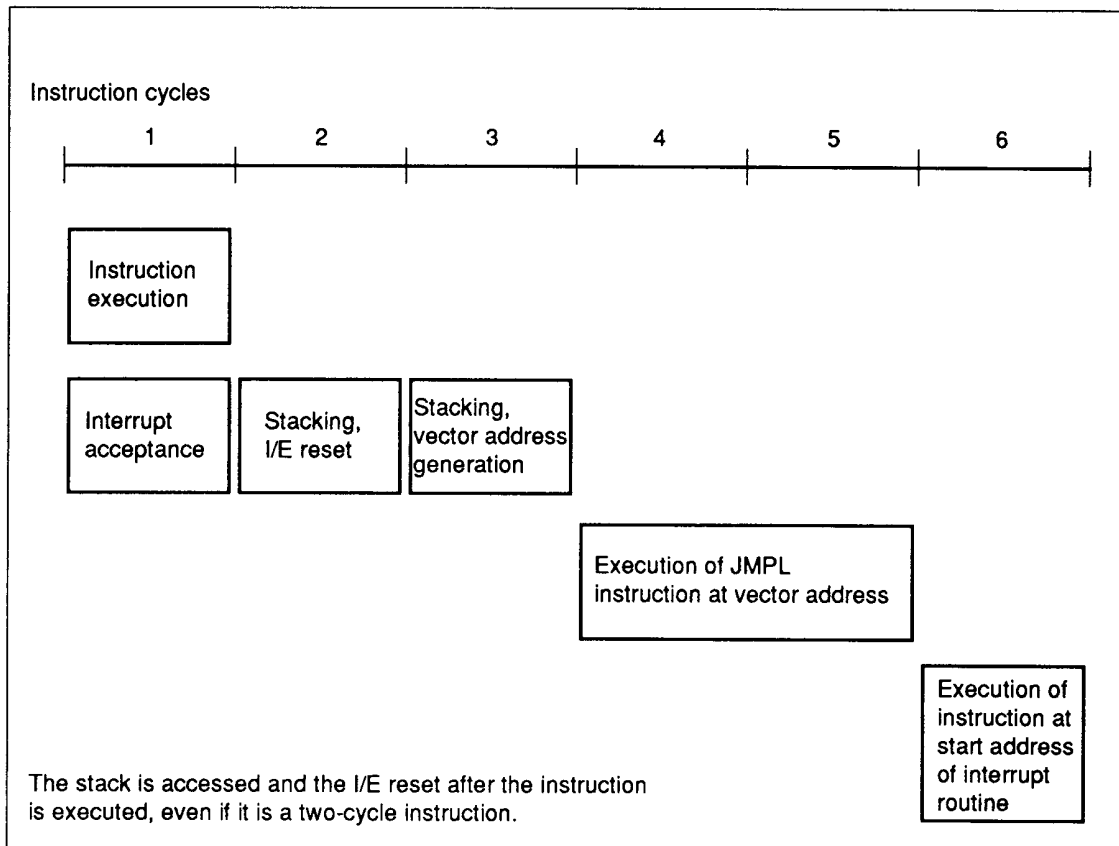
Instruction cycles

1 2 3 4 5 6

Instruction execution

Interrupt acceptance

Stacking, I/E reset

Stacking, vector address generation

Execution of JMPL instruction at vector address

Execution of instruction at start address of interrupt routine

The stack is accessed and the I/E reset after the instruction is executed, even if it is a two-cycle instruction.